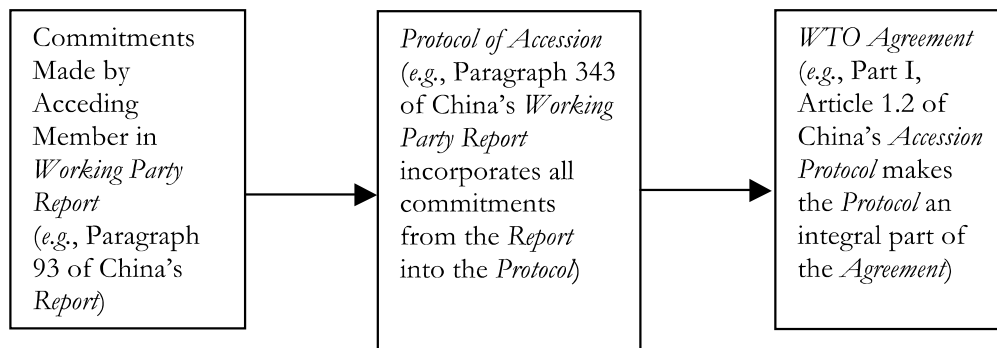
Commitments Made by Acceding Member in *Working Party Report* (*e.g.*, Paragraph 93 of China's *Report*)

*Protocol of Accession* (*e.g.*, Paragraph 343 of China's *Working Party Report* incorporates all commitments from the *Report* into the *Protocol*)

*WTO Agreement* (*e.g.*, Part I, Article 1.2 of China's *Accession Protocol* makes the *Protocol* an integral part of the *Agreement*)